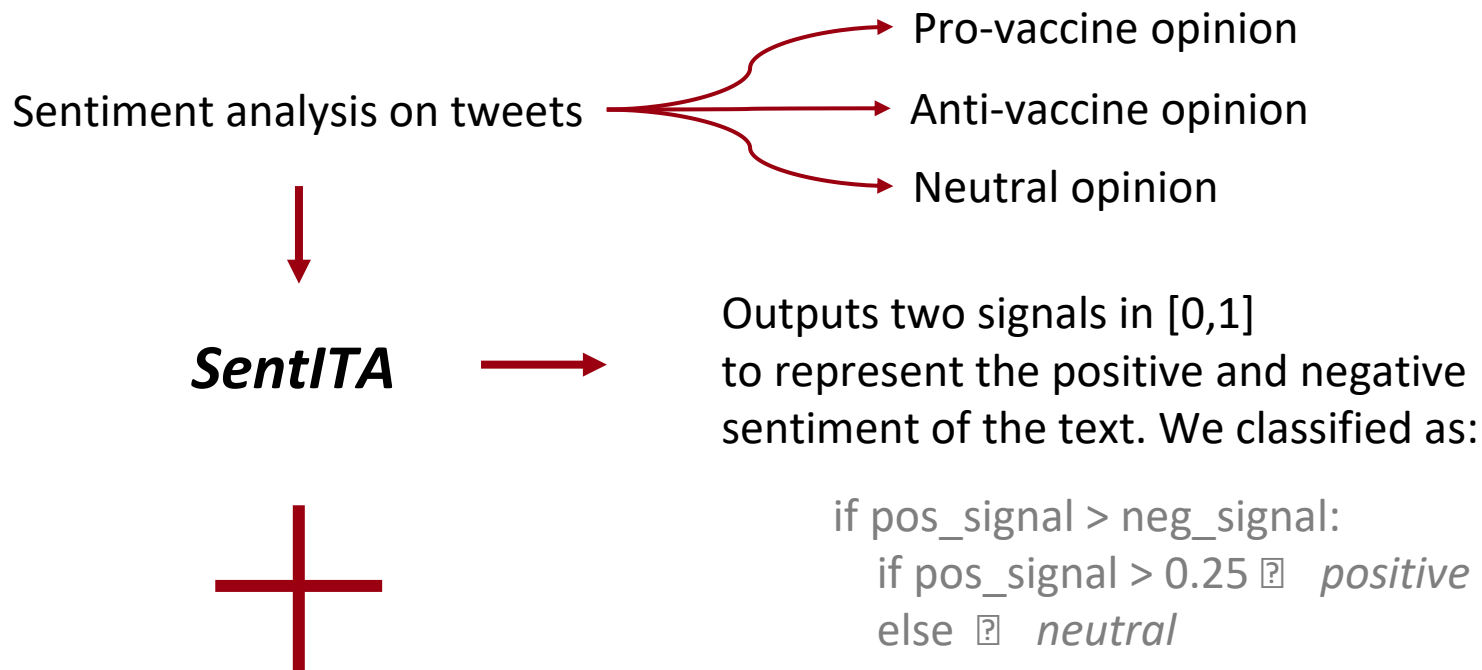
Sentiment analysis on tweets

Pro-vaccine opinion
Anti-vaccine opinion
Neutral opinion

SentITA

Outputs two signals in [0,1] to represent the positive and negative sentiment of the text. We classified as:

if pos_signal > neg_signal:
if pos_signal > 0.25 ⍰ positive
else ⍰ neutral